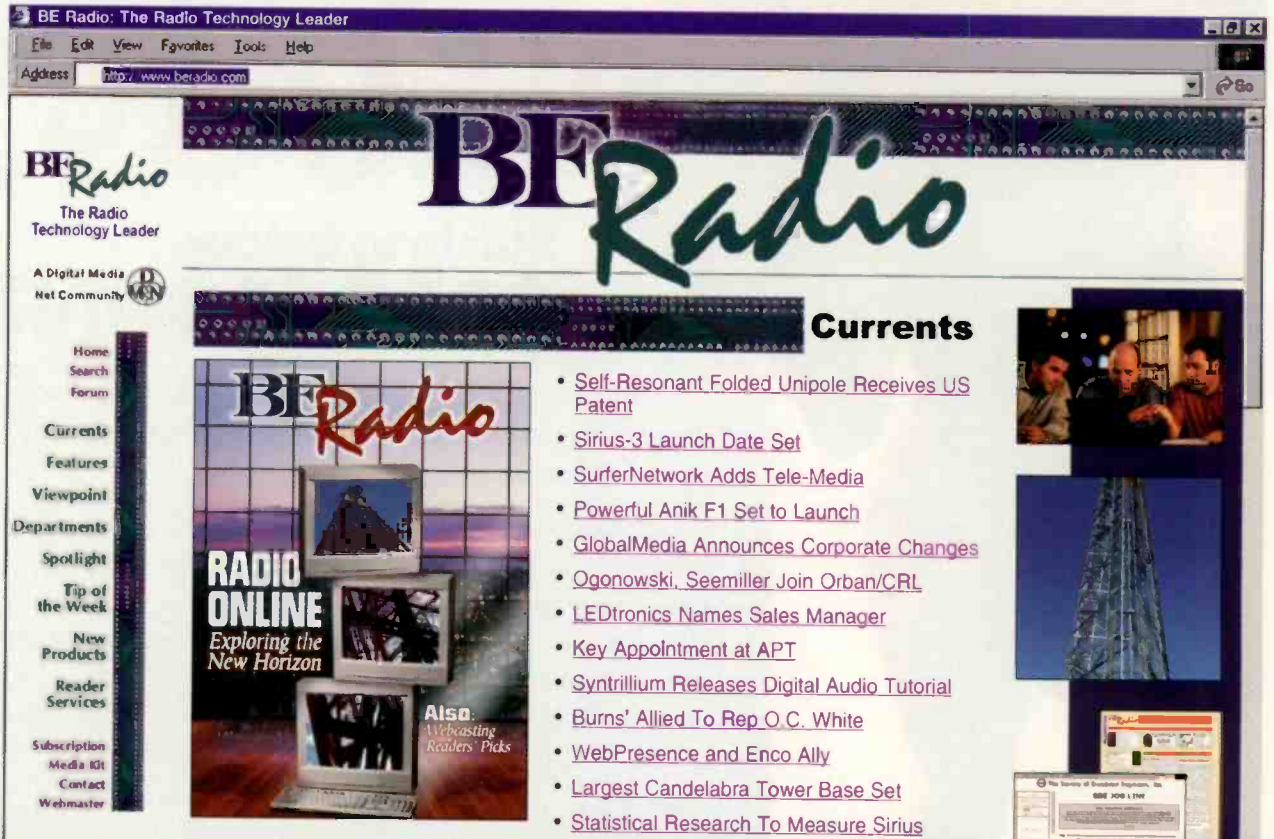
BE Radio: The Radio Technology Leader

File Edit View Favorites Tools Help

Address http://www.beradio.com

Go

BE Radio

The Radio Technology Leader

A Digital Media Net Community

Home
Search
Forum

Currents
Features
Viewpoint
Departments
Spotlight
Tip of the Week
New Products
Reader Services

Subscription
Media Kit
Contact
Webmaster

BE Radio

Currents

BE Radio

RADIO ONLINE
Exploring the New Horizon

Also:
Webcasting
Readers' Picks

• Self-Resonant Folded Unipole Receives US Patent
• Sirius-3 Launch Date Set
• SurferNetwork Adds Tele-Media
• Powerful Anik F1 Set to Launch
• GlobalMedia Announces Corporate Changes
• Ogonowski, Seemiller Join Orban/CRL
• LEDtronics Names Sales Manager
• Key Appointment at APT
• Syntrillium Releases Digital Audio Tutorial
• Burns' Allied To Rep O.C. White
• WebPresence and Enco Ally
• Largest Candelabra Tower Base Set
• Statistical Research To Measure Sirius

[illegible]